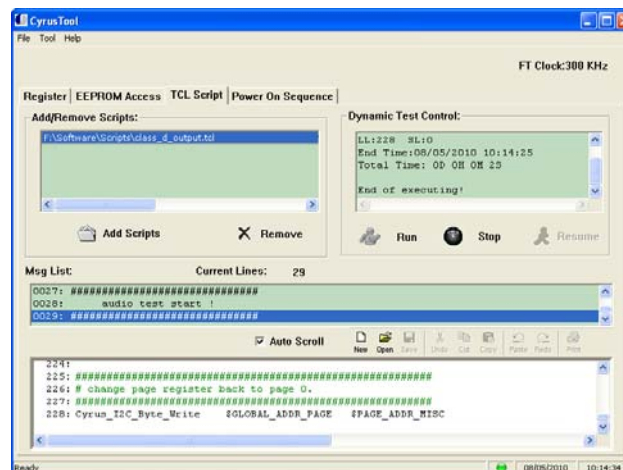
CyrusTool

File Tool Help

FT Clock:300 KHz

Register | EEPROM Access | TCL Script | Power On Sequence

Add/Remove Scripts:

F:\Software\Scripts\class_d_output.tcl

Add Scripts

Remove

Dynamic Test Control:

LL:228 SL:0
End Time:08/05/2010 10:14:25
Total Time: 0D 0H 0M 23

End of executing!

Run

Stop

Resume

Msg List:

Current Lines: 29

0027: ################################
0028: audio test start !
0029: ################################

Auto Scroll

New Open Save Undo Cut Copy Paste Redo Print

224:
225: ########################################################
226: # change page register back to page 0.
227: ########################################################
228: Cyrus_I2C_Byte_Write $GLOBAL_ADDR_PAGE $PAGE_ADDR_MISC

Ready

08/05/2010 10:14:34